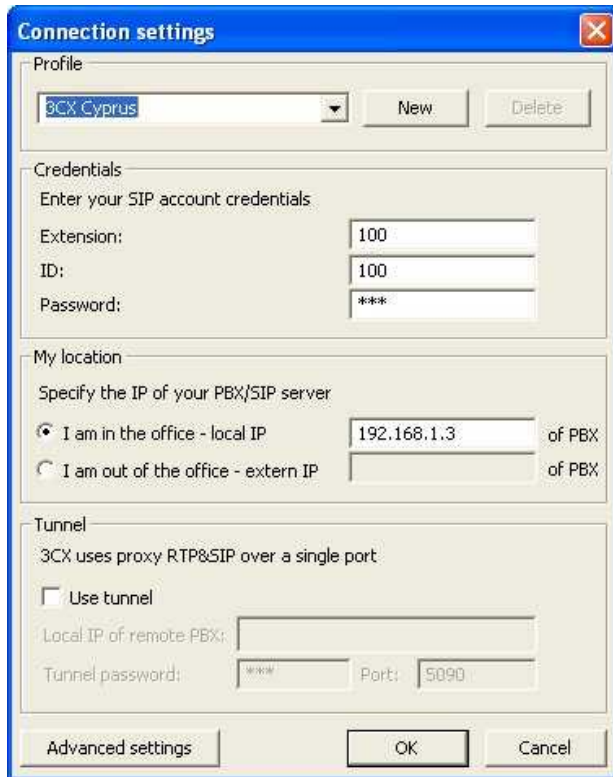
Connection settings

Profile

3CX Cyprus

New

Delete

Credentials

Enter your SIP account credentials

Extension: 100

ID: 100

Password: ***

My location

Specify the IP of your PBX/SIP server

I am in the office - local IP 192.168.1.3 of PBX

I am out of the office - extern IP of PBX

Tunnel

3CX uses proxy RTP&SIP over a single port

Use tunnel

Local IP of remote PBX:

Tunnel password: *** Port: 5090

Advanced settings

OK

Cancel